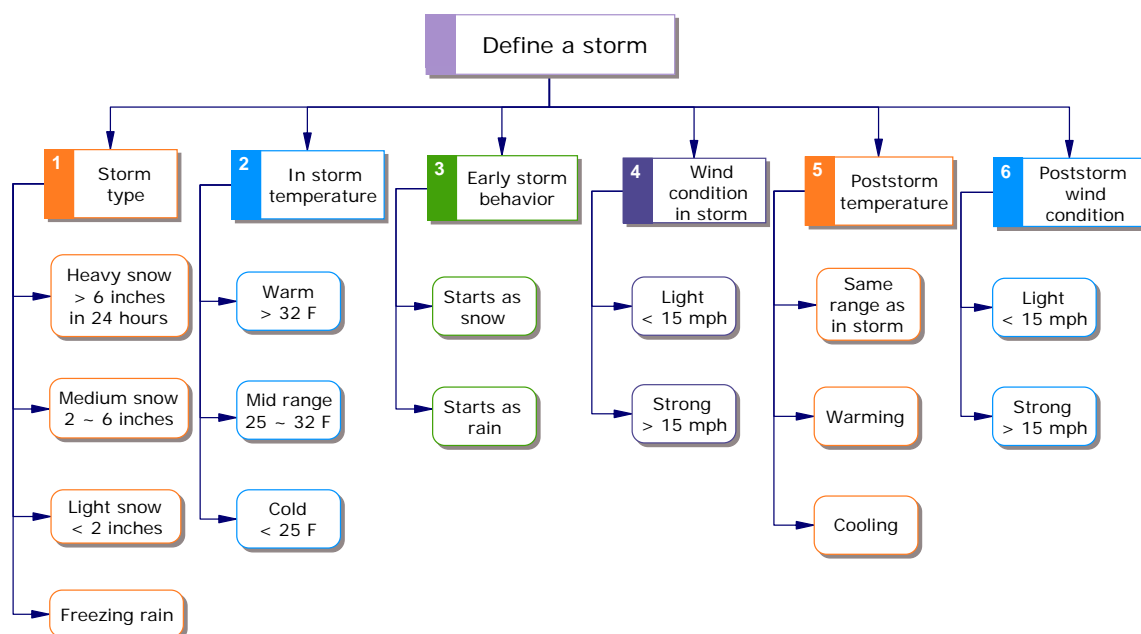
Define a storm

1 Storm type

Heavy snow > 6 inches in 24 hours

Medium snow 2 ~ 6 inches

Light snow < 2 inches

Freezing rain

2 In storm temperature

Warm > 32 F

Mid range 25 ~ 32 F

Cold < 25 F

3 Early storm behavior

Starts as snow

Starts as rain

4 Wind condition in storm

Light < 15 mph

Strong > 15 mph

5 Poststorm temperature

Same range as in storm

Warming

Cooling

6 Poststorm wind condition

Light < 15 mph

Strong > 15 mph